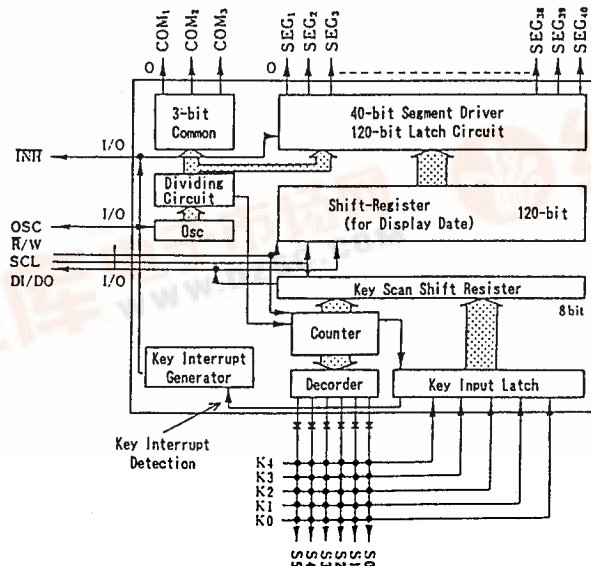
COM$_1$ COM$_2$ COM$_3$ SEG$_1$ SEG$_2$ SEG$_3$ SEG$_{38}$ SEG$_{39}$ SEG$_{40}$

O O

3-bit Common

40-bit Segment Driver
120-bit Latch Circuit

$\overline{INH}$ I/O

Dividing Circuit

Shift-Register (for Display Date) 120-bit

OSC I/O
$\overline{R}$/W
SCL
DI/DO I/O

Osc

Key Scan Shift Resister

8bit

Counter

Key Interrupt Generator

Decorder

Key Input Latch

Key Interrupt Detection

K4
K3
K2
K1
K0

S5 S4 S3 S2 S1 S0